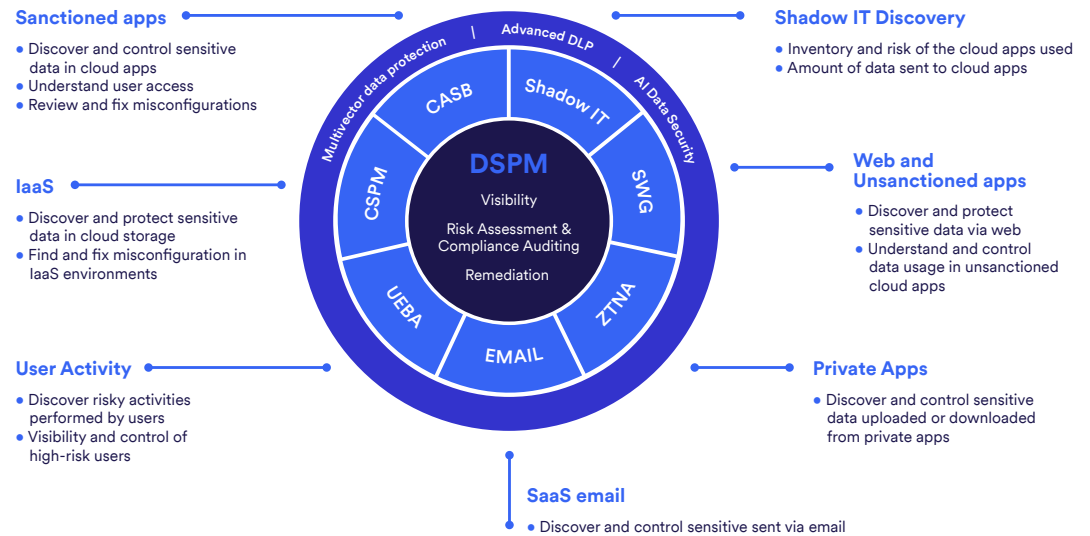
Sanctioned apps
- Discover and control sensitive data in cloud apps
- Understand user access
- Review and fix misconfigurations

IaaS
- Discover and protect sensitive data in cloud storage
- Find and fix misconfiguration in IaaS environments

User Activity
- Discover risky activities performed by users
- Visibility and control of high-risk users

Multivector data protection | Advanced DLP | AI Data Security

CASB
Shadow IT
SWG
ZTNA
EMAIL
UEBA
CSPM

DSPM
Visibility
Risk Assessment & Compliance Auditing
Remediation

Shadow IT Discovery
- Inventory and risk of the cloud apps used
- Amount of data sent to cloud apps

Web and Unsanctioned apps
- Discover and protect sensitive data via web
- Understand and control data usage in unsanctioned cloud apps

Private Apps
- Discover and control sensitive data uploaded or downloaded from private apps

SaaS email
- Discover and control sensitive sent via email